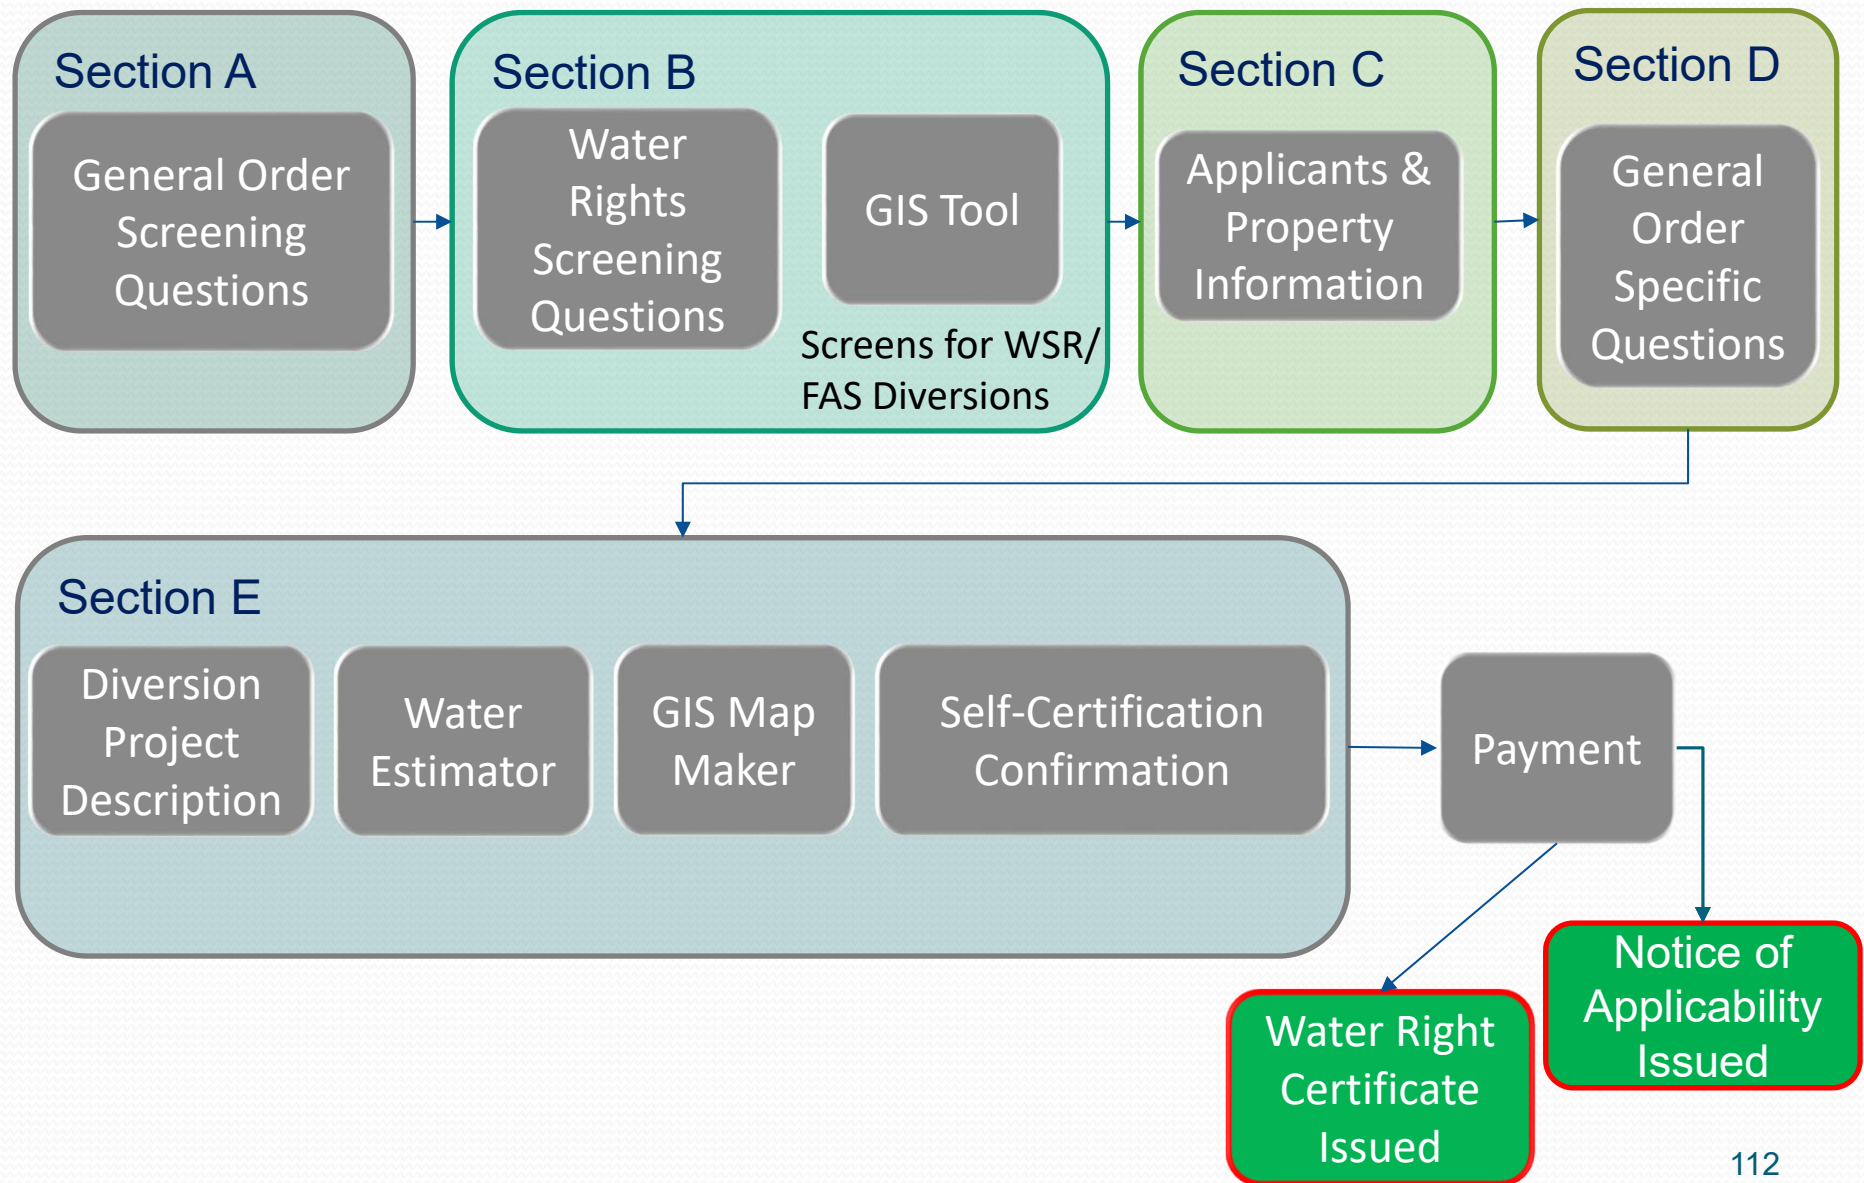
Section A

General Order Screening Questions

Section B

Water Rights Screening Questions

GIS Tool

Screens for WSR/ FAS Diversions

Section C

Applicants & Property Information

Section D

General Order Specific Questions

Section E

Diversion Project Description

Water Estimator

GIS Map Maker

Self-Certification Confirmation

Payment

Notice of Applicability Issued

Water Right Certificate Issued

112